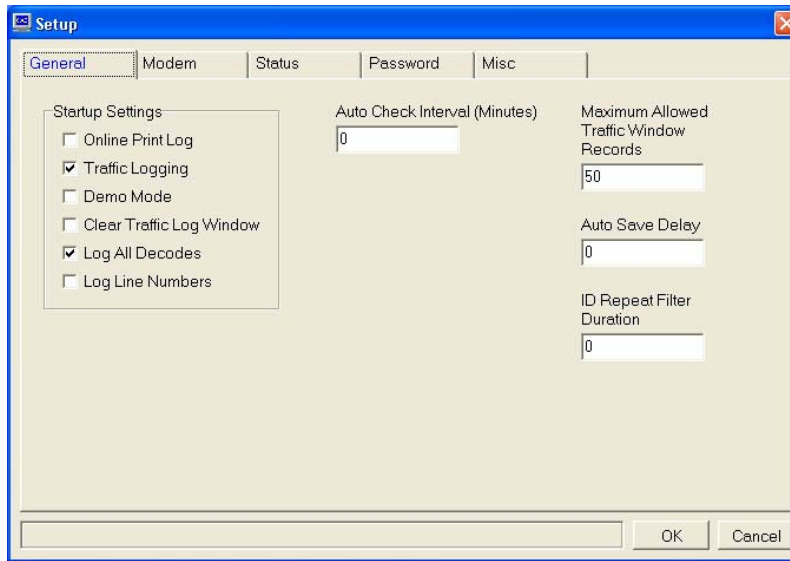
Setup

General | Modem | Status | Password | Misc

Startup Settings
☐ Online Print Log
☑ Traffic Logging
☐ Demo Mode
☐ Clear Traffic Log Window
☑ Log All Decodes
☐ Log Line Numbers

Auto Check Interval (Minutes)
0

Maximum Allowed Traffic Window Records
50

Auto Save Delay
0

ID Repeat Filter Duration
0

OK
Cancel